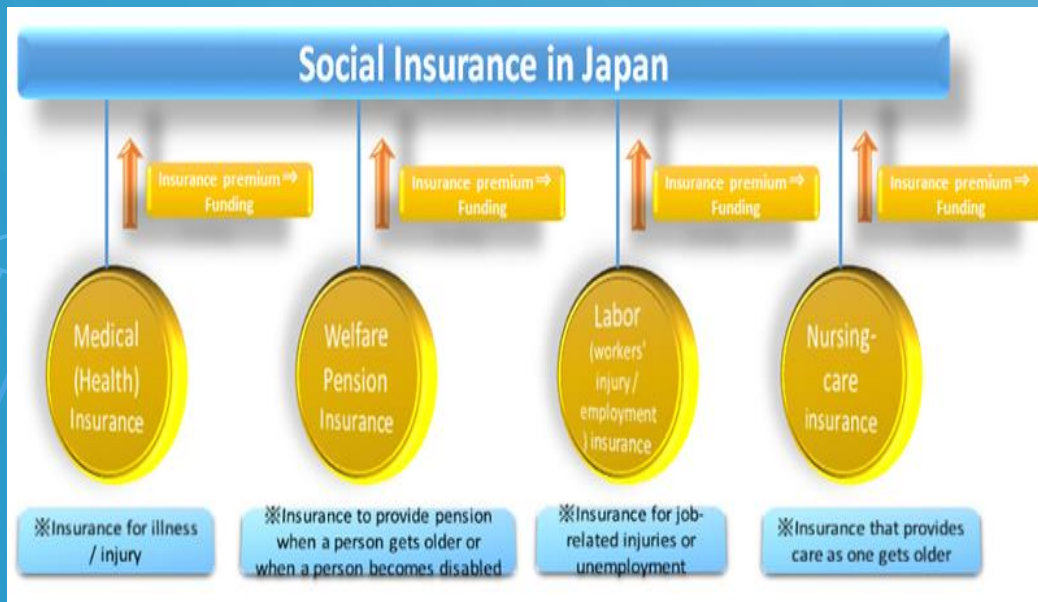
Social Insurance in Japan

Insurance premium ⇒ Funding

Insurance premium ⇒ Funding

Insurance premium ⇒ Funding

Insurance premium ⇒ Funding

Medical (Health) Insurance

Welfare Pension Insurance

Labor (workers' injury/ employment ) insurance

Nursing-care insurance

※Insurance for illness / injury

※Insurance to provide pension when a person gets older or when a person becomes disabled

※Insurance for job-related injuries or unemployment

※Insurance that provides care as one gets older